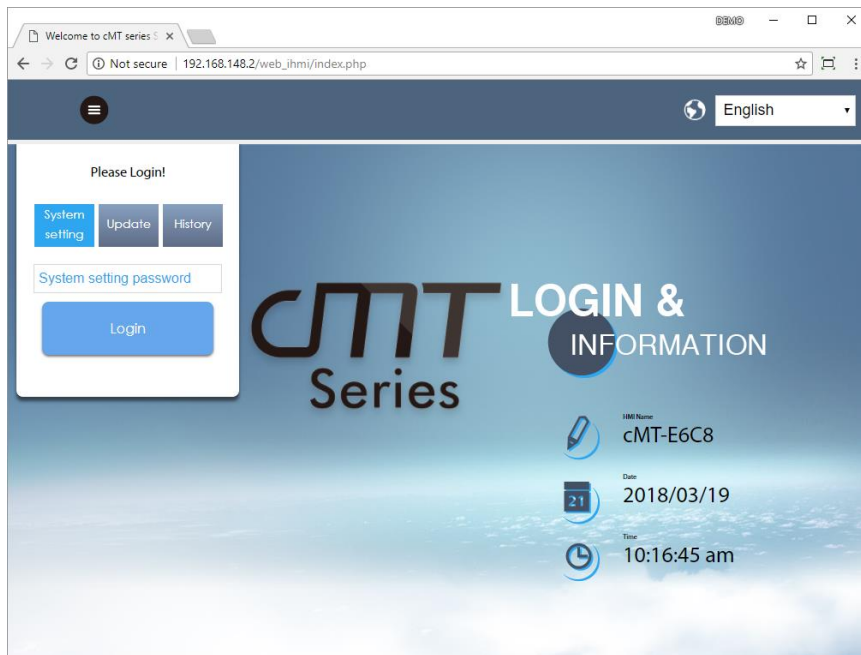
Welcome to cMT series S ×

DEMO

Not secure | 192.168.148.2/web_ihmi/index.php

English

Please Login!

System setting

Update

History

System setting password

Login

cMT Series

LOGIN &

INFORMATION

HMI Name

cMT-E6C8

Date

21

2018/03/19

Time

10:16:45 am